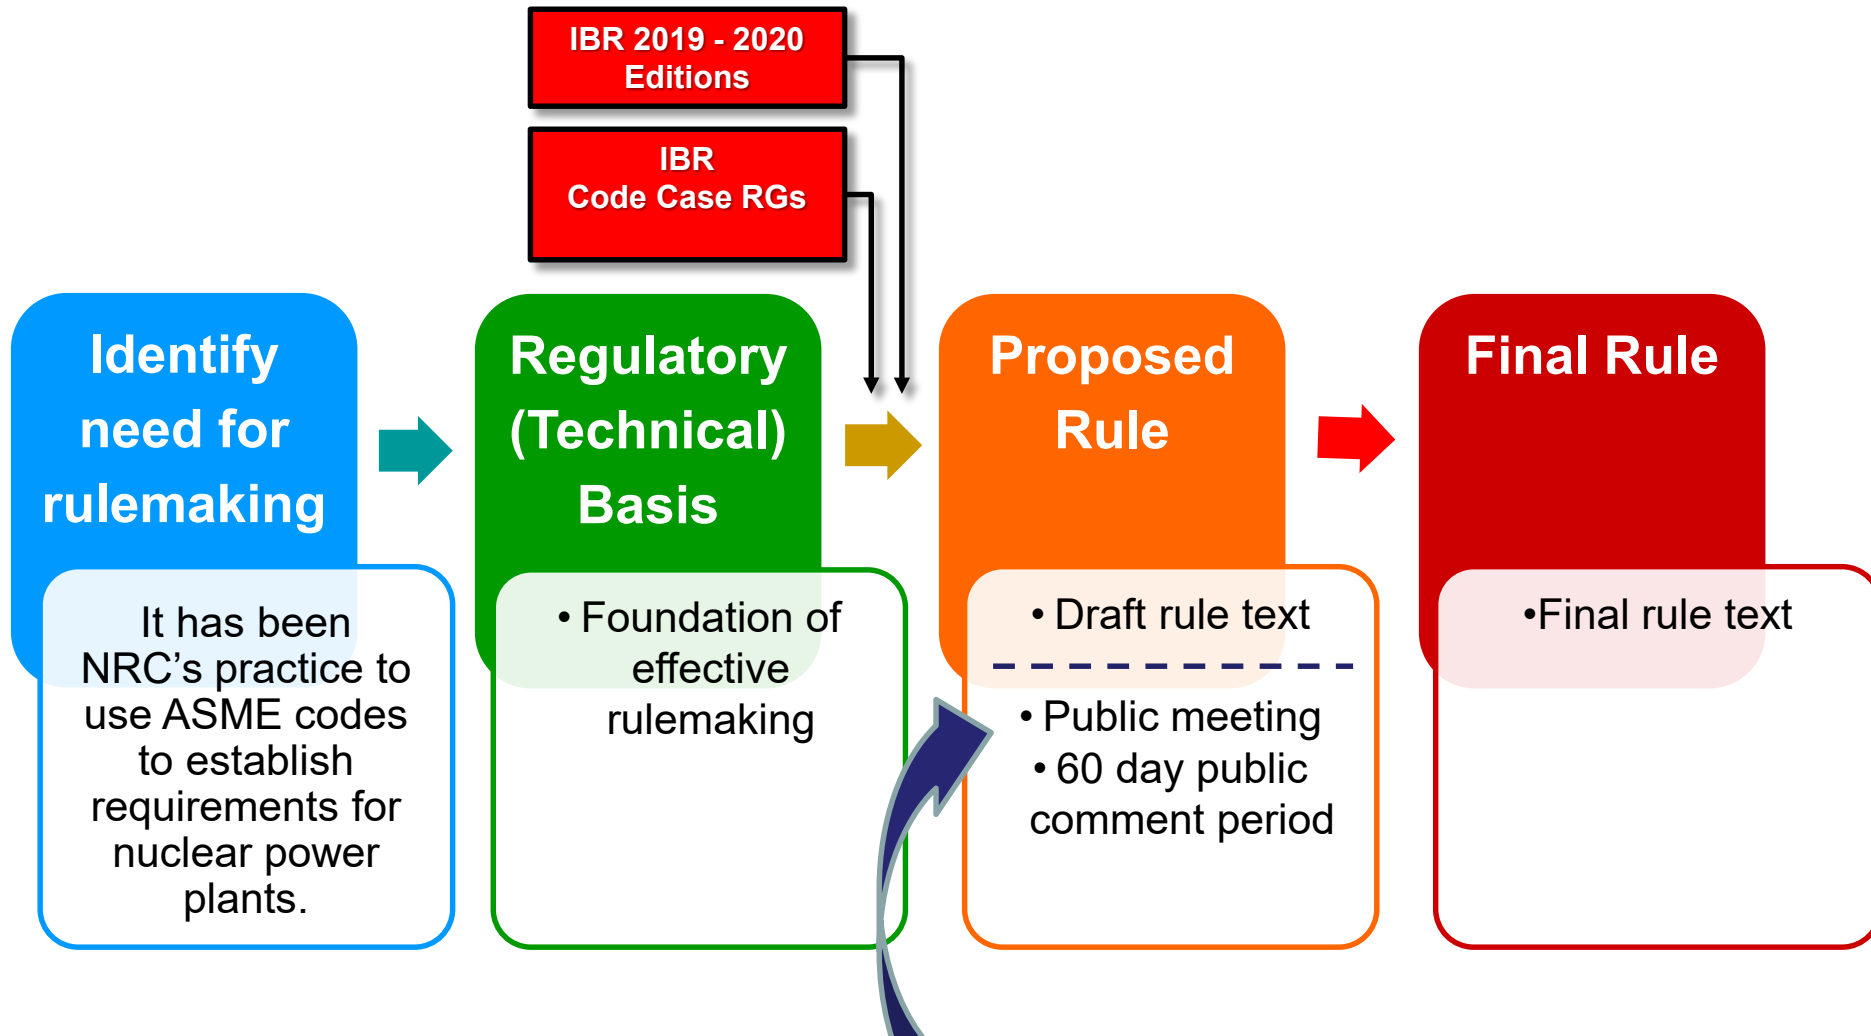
IBR 2019 - 2020 Editions

IBR
Code Case RGs

Identify need for rulemaking

It has been NRC's practice to use ASME codes to establish requirements for nuclear power plants.

Regulatory (Technical) Basis

• Foundation of effective rulemaking

Proposed Rule

• Draft rule text

• Public meeting
• 60 day public comment period

Final Rule

•Final rule text